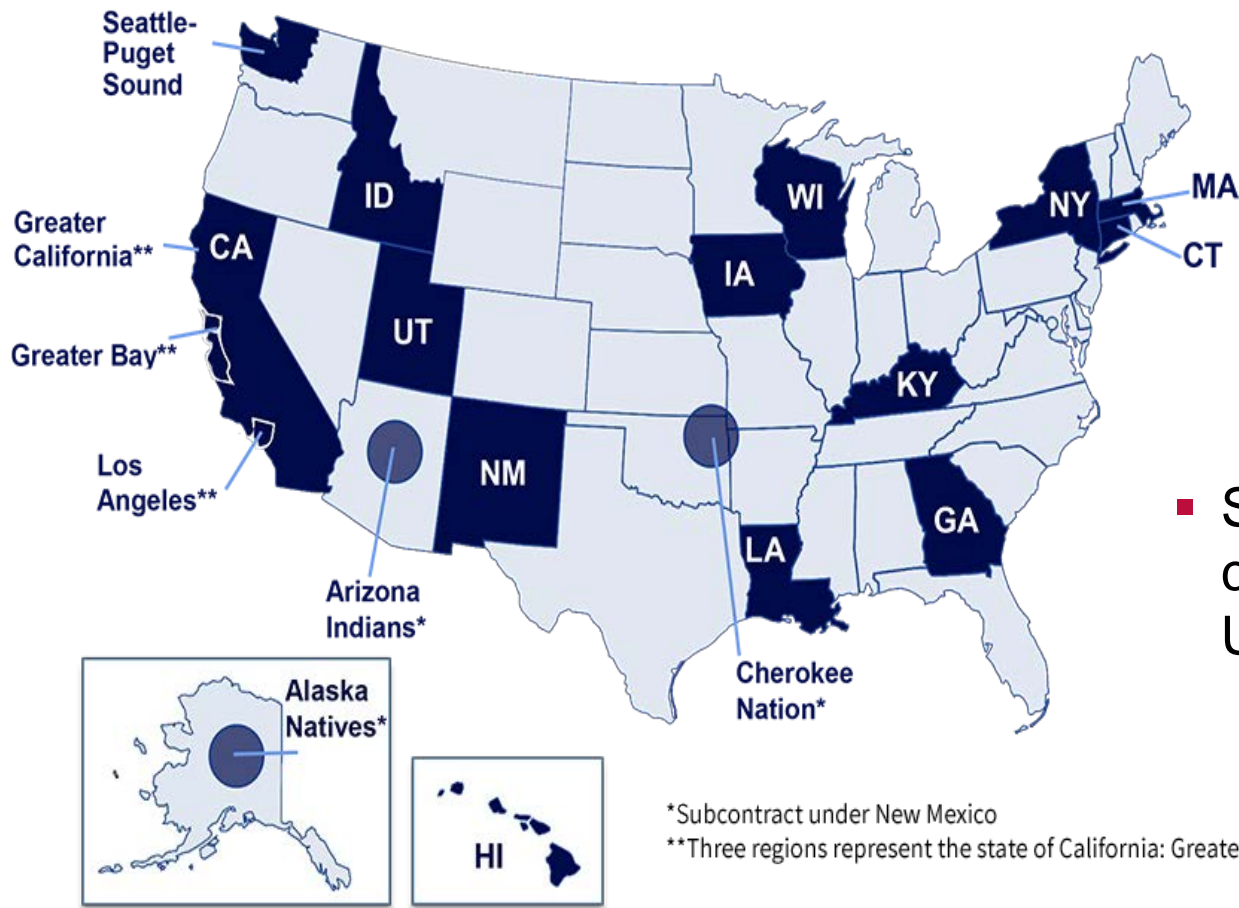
Seattle-Puget Sound

Greater California**

Greater Bay**

Los Angeles**

ID

CA

UT

NM

Arizona Indians*

WI

IA

NY

MA

CT

KY

GA

LA

Cherokee Nation*

Alaska Natives*

HI

S
c
U

*Subcontract under New Mexico
**Three regions represent the state of California: Greate